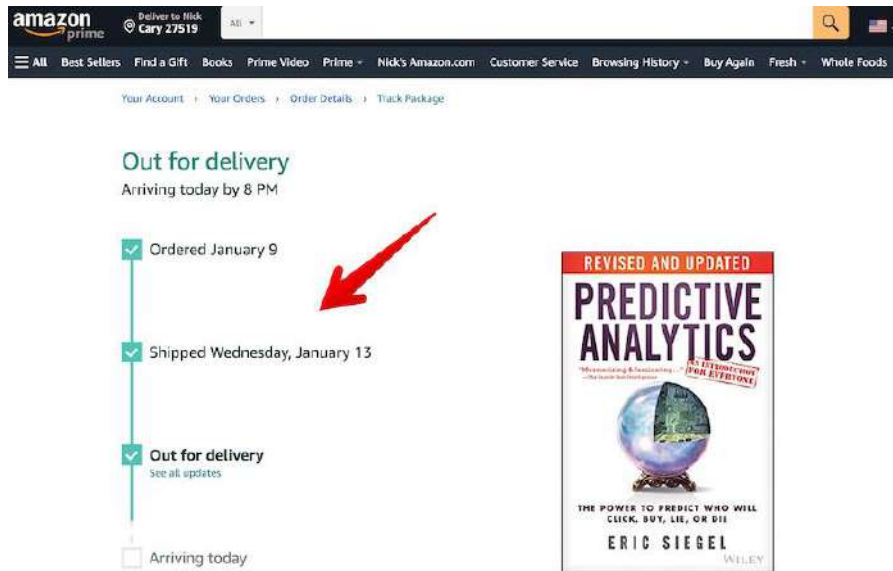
amazon prime

Deliver to Nick
Cary 27519

All

All Best Sellers Find a Gift Books Prime Video Prime Nick's Amazon.com Customer Service Browsing History Buy Again Fresh Whole Foods

Your Account › Your Orders › Order Details › Track Package

Out for delivery
Arriving today by 8 PM

Ordered January 9

Shipped Wednesday, January 13

Out for delivery
See all updates

Arriving today

REVISED AND UPDATED
PREDICTIVE ANALYTICS
AN INTRODUCTION FOR EVERYONE
"Mesmerizing & fascinating..." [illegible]
THE POWER TO PREDICT WHO WILL CLICK, BUY, LIE, OR DIE
ERIC SIEGEL
WILEY